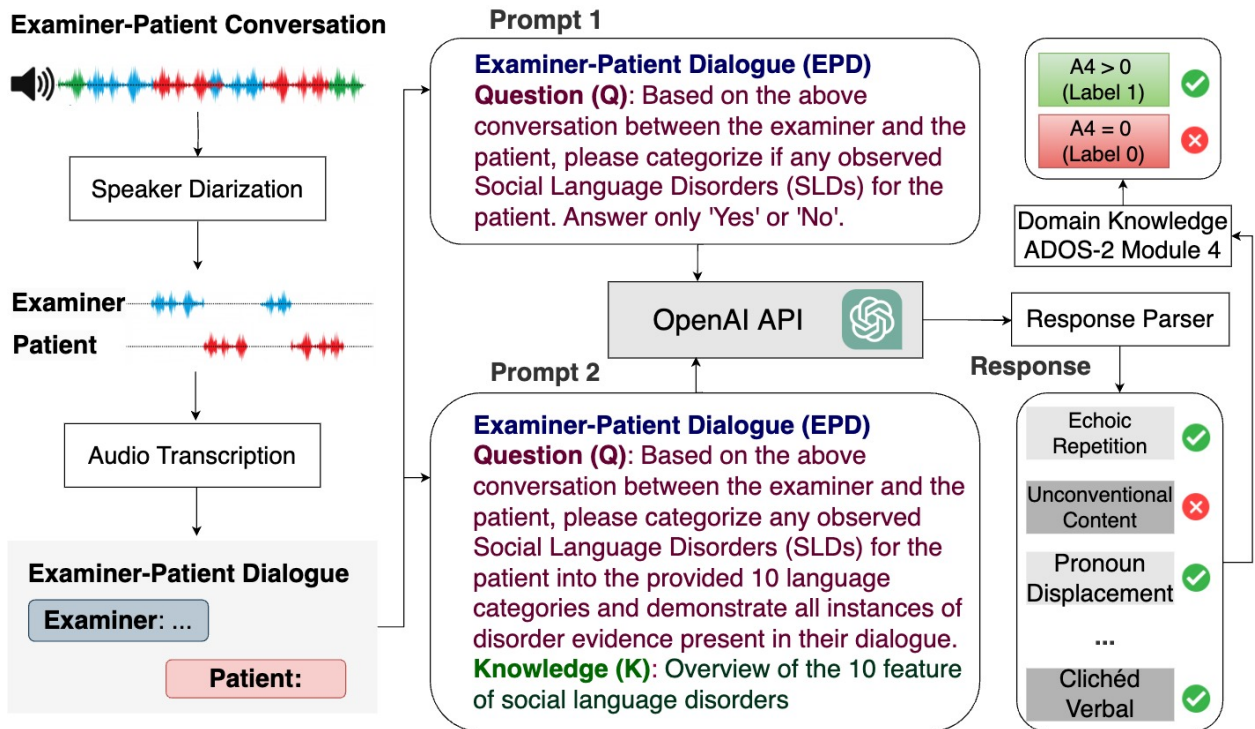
Examiner-Patient Conversation

Speaker Diarization

Examiner

Patient

Audio Transcription

Examiner-Patient Dialogue

Examiner: ...

Patient:

Prompt 1

Examiner-Patient Dialogue (EPD)
Question (Q): Based on the above conversation between the examiner and the patient, please categorize if any observed Social Language Disorders (SLDs) for the patient. Answer only 'Yes' or 'No'.

OpenAI API

Prompt 2

Examiner-Patient Dialogue (EPD)
Question (Q): Based on the above conversation between the examiner and the patient, please categorize any observed Social Language Disorders (SLDs) for the patient into the provided 10 language categories and demonstrate all instances of disorder evidence present in their dialogue.
Knowledge (K): Overview of the 10 feature of social language disorders

A4 > 0 (Label 1)

A4 = 0 (Label 0)

Domain Knowledge ADOS-2 Module 4

Response Parser

Response

Echoic Repetition

Unconventional Content

Pronoun Displacement

...

Clichéd Verbal